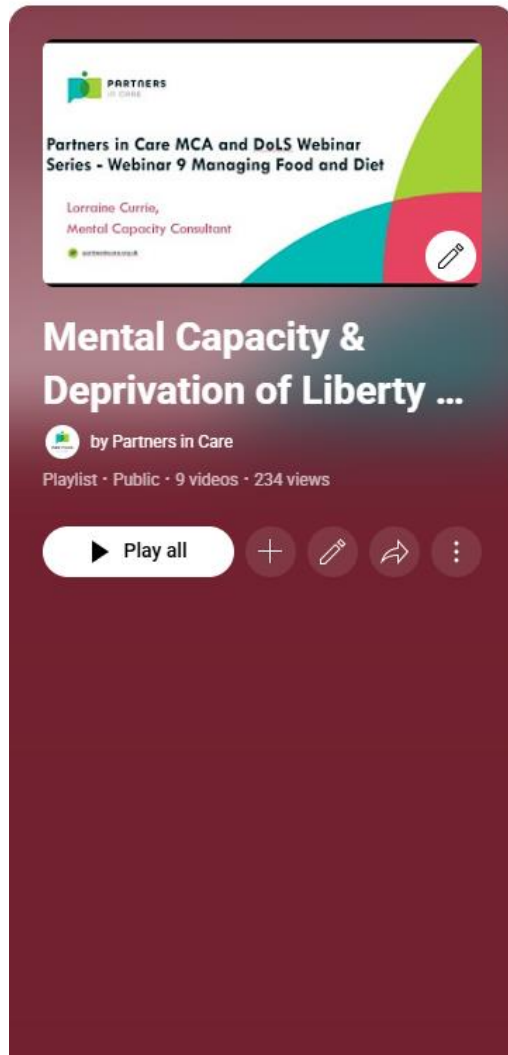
PARTNERS
IN CARE

Partners in Care MCA and DoLS Webinar Series - Webinar 9 Managing Food and Diet

Lorraine Currie,
Mental Capacity Consultant

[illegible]

Mental Capacity & Deprivation of Liberty ...

by Partners in Care

Playlist · Public · 9 videos · 234 views

Play all